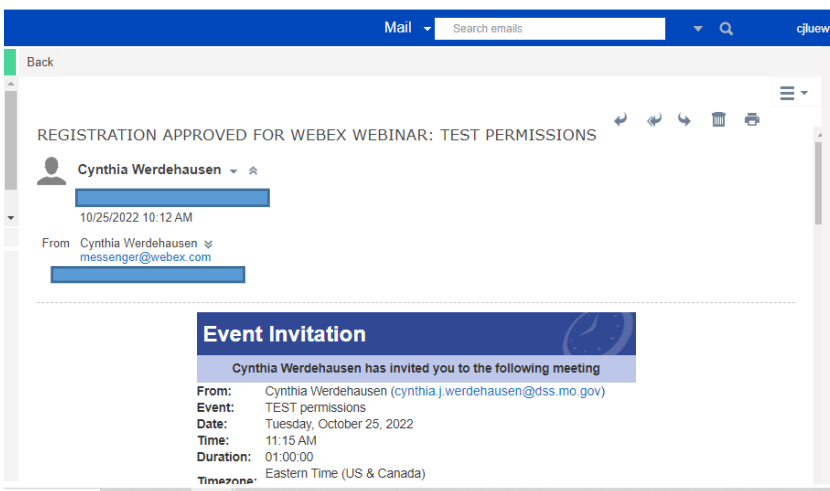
Mail Search emails cjluew

Back

REGISTRATION APPROVED FOR WEBEX WEBINAR: TEST PERMISSIONS

Cynthia Werdehausen

10/25/2022 10:12 AM

From Cynthia Werdehausen
messenger@webex.com

Event Invitation

Cynthia Werdehausen has invited you to the following meeting

| | |
|---|---|
| From: | Cynthia Werdehausen (cynthia.j.werdehausen@dss.mo.gov) |
| Event: | TEST permissions |
| Date: | Tuesday, October 25, 2022 |
| Time: | 11:15 AM |
| Duration: | 01:00:00 |
| Timezone: | Eastern Time (US & Canada) |